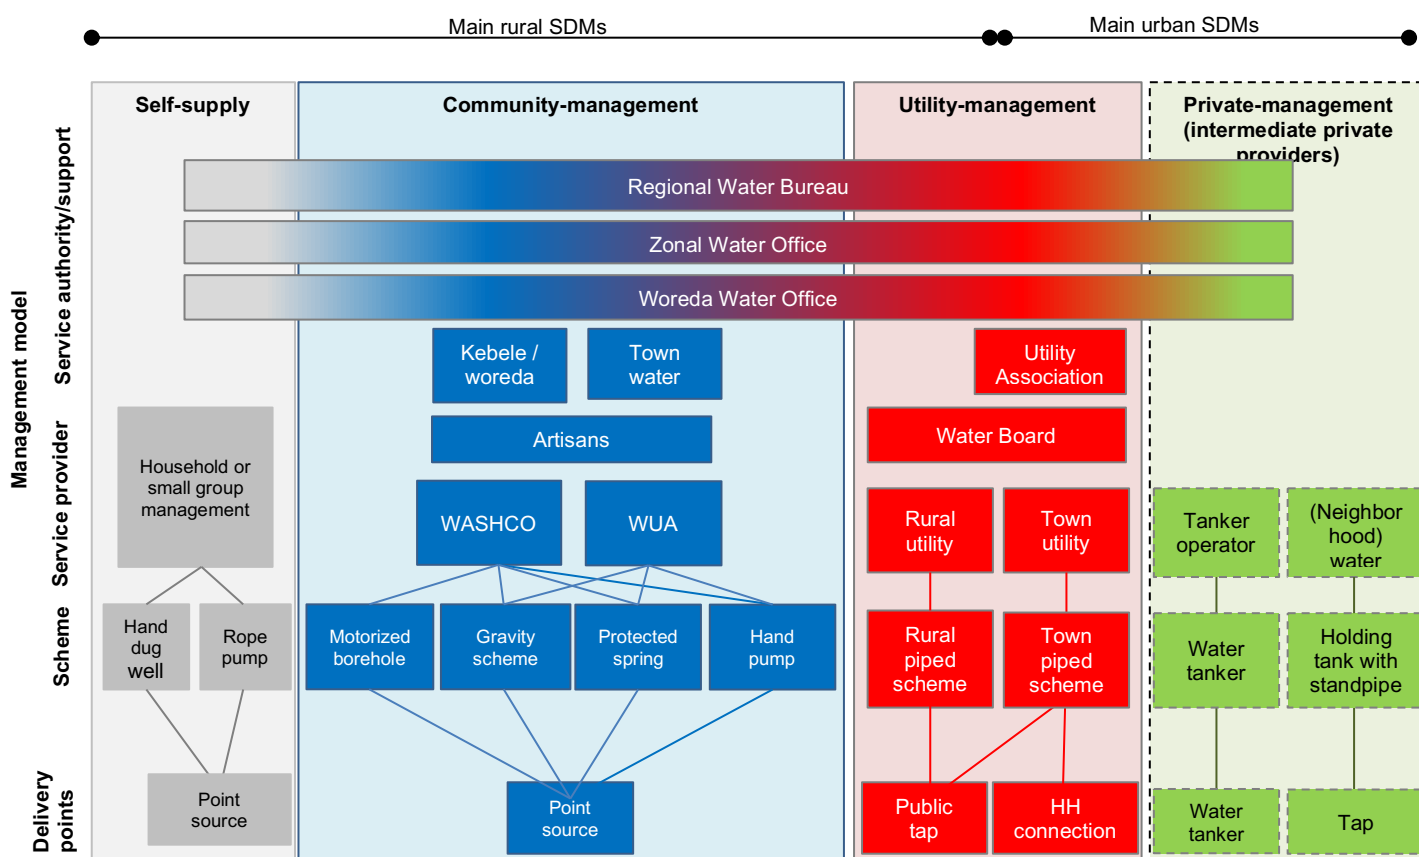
Main rural SDMs

Main urban SDMs

Self-supply

Community-management

Utility-management

Private-management (intermediate private providers)

Management model

Service authority/support

Regional Water Bureau

Zonal Water Office

Woreda Water Office

Service provider

Kebele / woreda

Town water

Utility Association

Artisans

Water Board

Household or small group management

WASHCO

WUA

Rural utility

Town utility

Tanker operator

(Neighbor hood) water

Scheme

Hand dug well

Rope pump

Motorized borehole

Gravity scheme

Protected spring

Hand pump

Rural piped scheme

Town piped scheme

Water tanker

Holding tank with standpipe

Delivery points

Point source

Point source

Public tap

HH connection

Water tanker

Tap